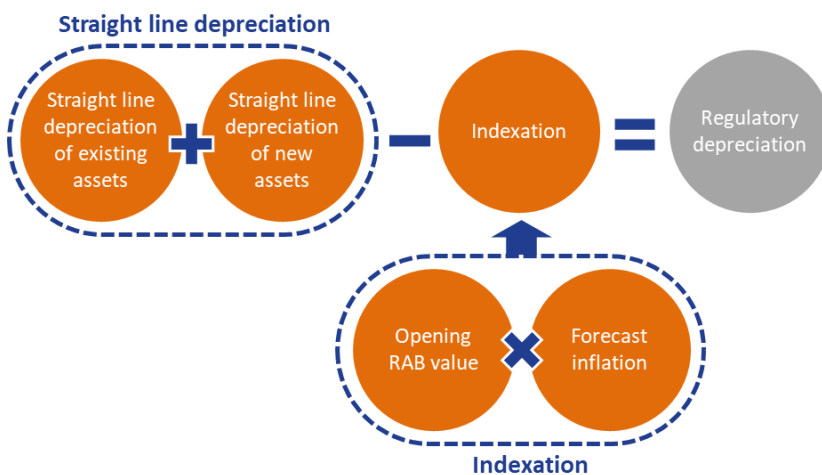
Straight line depreciation

Straight line depreciation of existing assets

+

Straight line depreciation of new assets

−

Indexation

=

Regulatory depreciation

Opening RAB value

×

Forecast inflation

Indexation